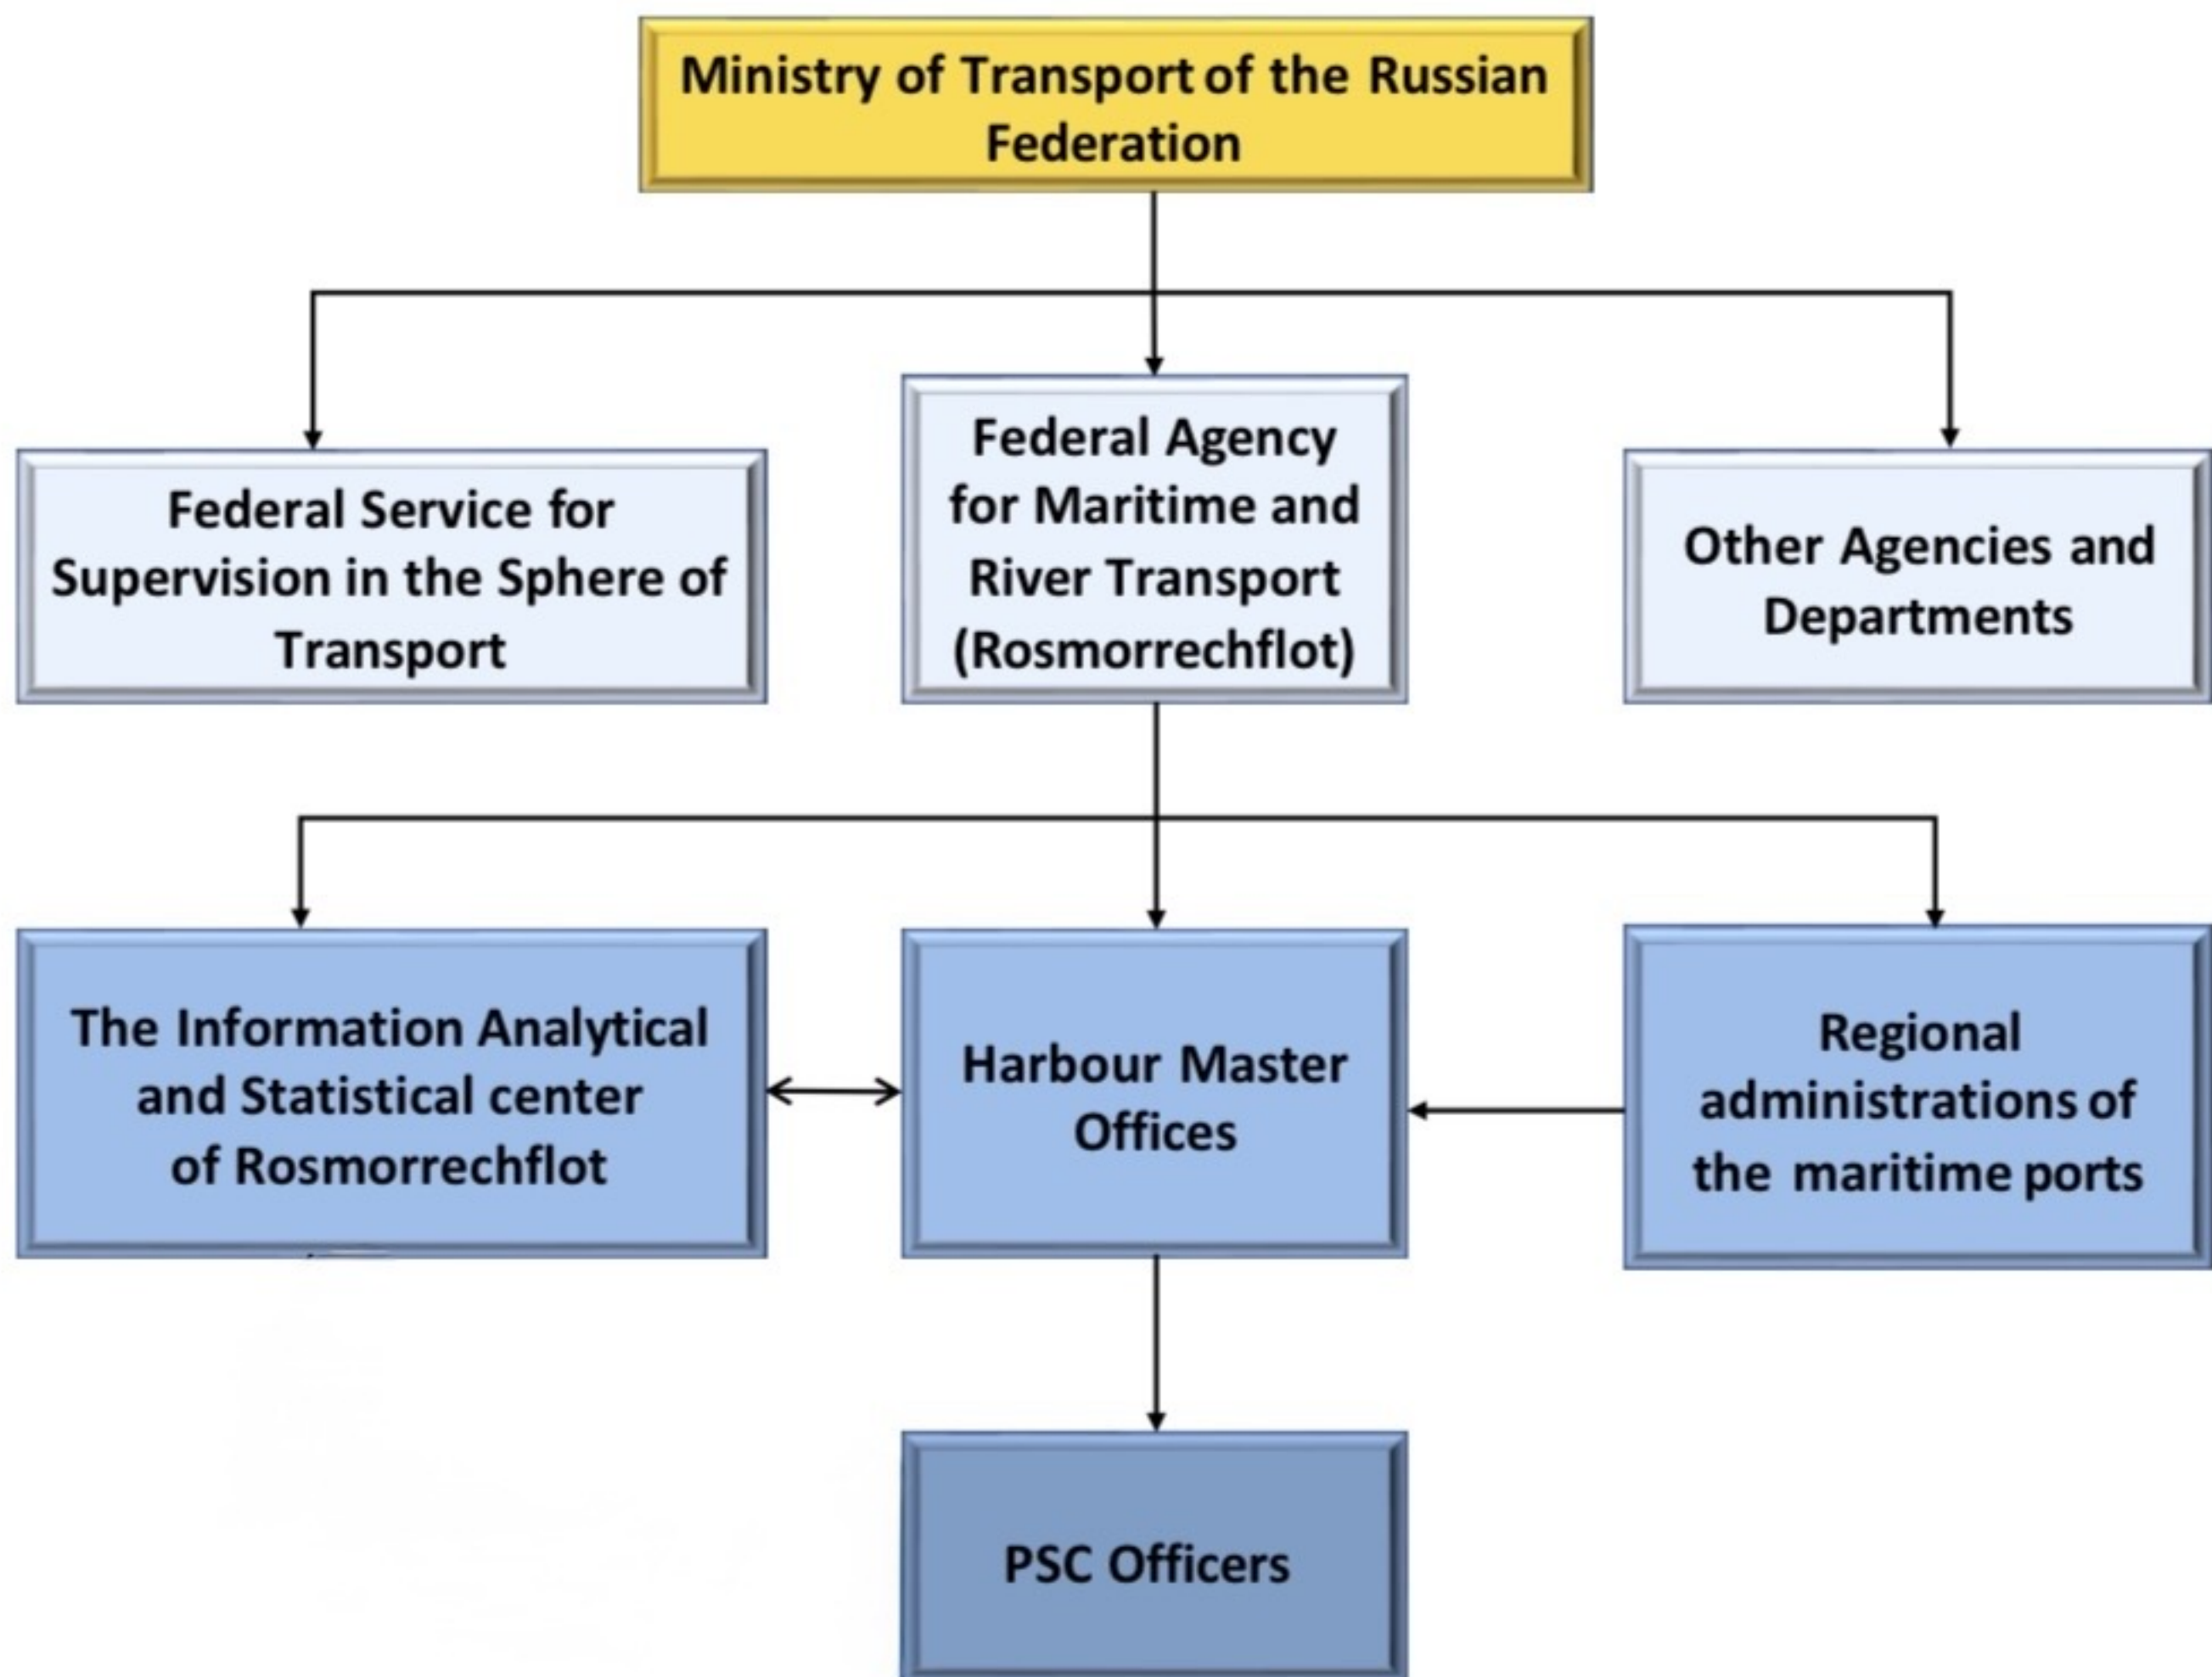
Ministry of Transport of the Russian Federation

Federal Service for Supervision in the Sphere of Transport

Federal Agency for Maritime and River Transport (Rosmorrechflot)

Other Agencies and Departments

The Information Analytical and Statistical center of Rosmorrechflot

Harbour Master Offices

Regional administrations of the maritime ports

PSC Officers